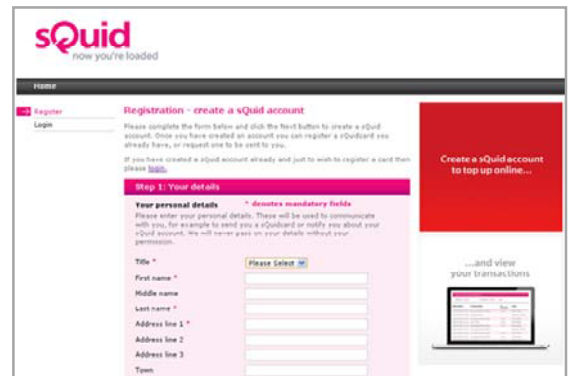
sQuid
now you're loaded

Home

Register
Login

Registration - create a sQuid account

Please complete the form below and click the Next button to create a sQuid account. Once you have created an account you can register a sQuidcard you already have, or request one to be sent to you.

If you have created a sQuid account already and just to wish to register a card then please login.

Step 1: Your details

Your personal details * denotes mandatory fields

Please enter your personal details. These will be used to communicate with you, for example to send you a sQuidcard or notify you about your sQuid account. We will never pass on your details without your permission.

Title * Please Select
First name *
Middle name
Last name *
Address line 1 *
Address line 2
Address line 3
Town

Create a sQuid account to top up online...

...and view your transactions